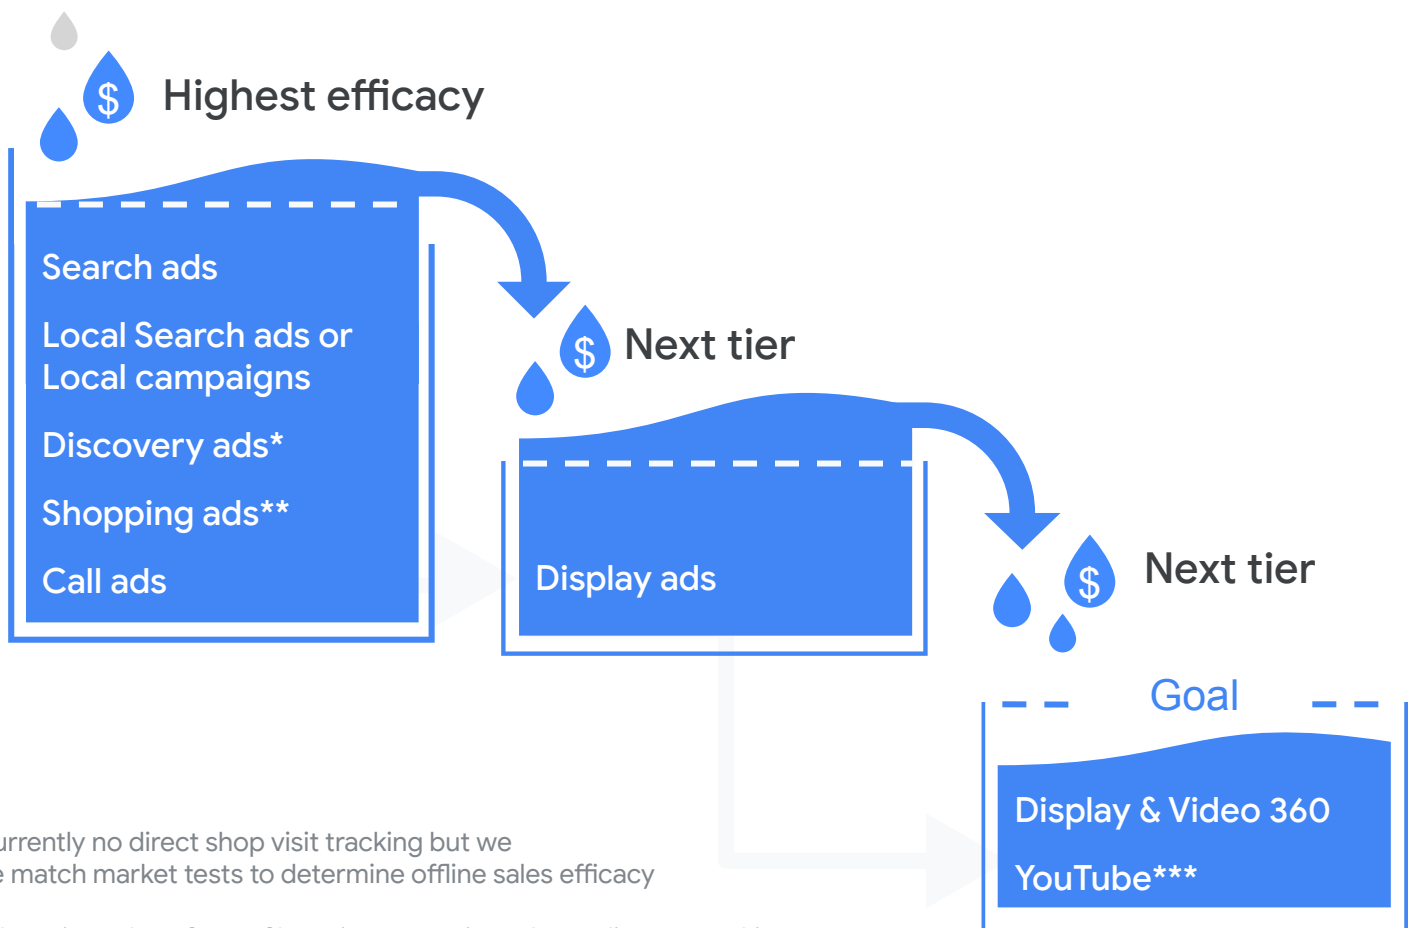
$ Highest efficacy

Search ads

Local Search ads or Local campaigns

Discovery ads*

Shopping ads**

Call ads

$ Next tier

Display ads

$ Next tier

Goal

Display & Video 360

YouTube***

urrently no direct shop visit tracking but we
e match market tests to determine offline sales efficacy

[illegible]